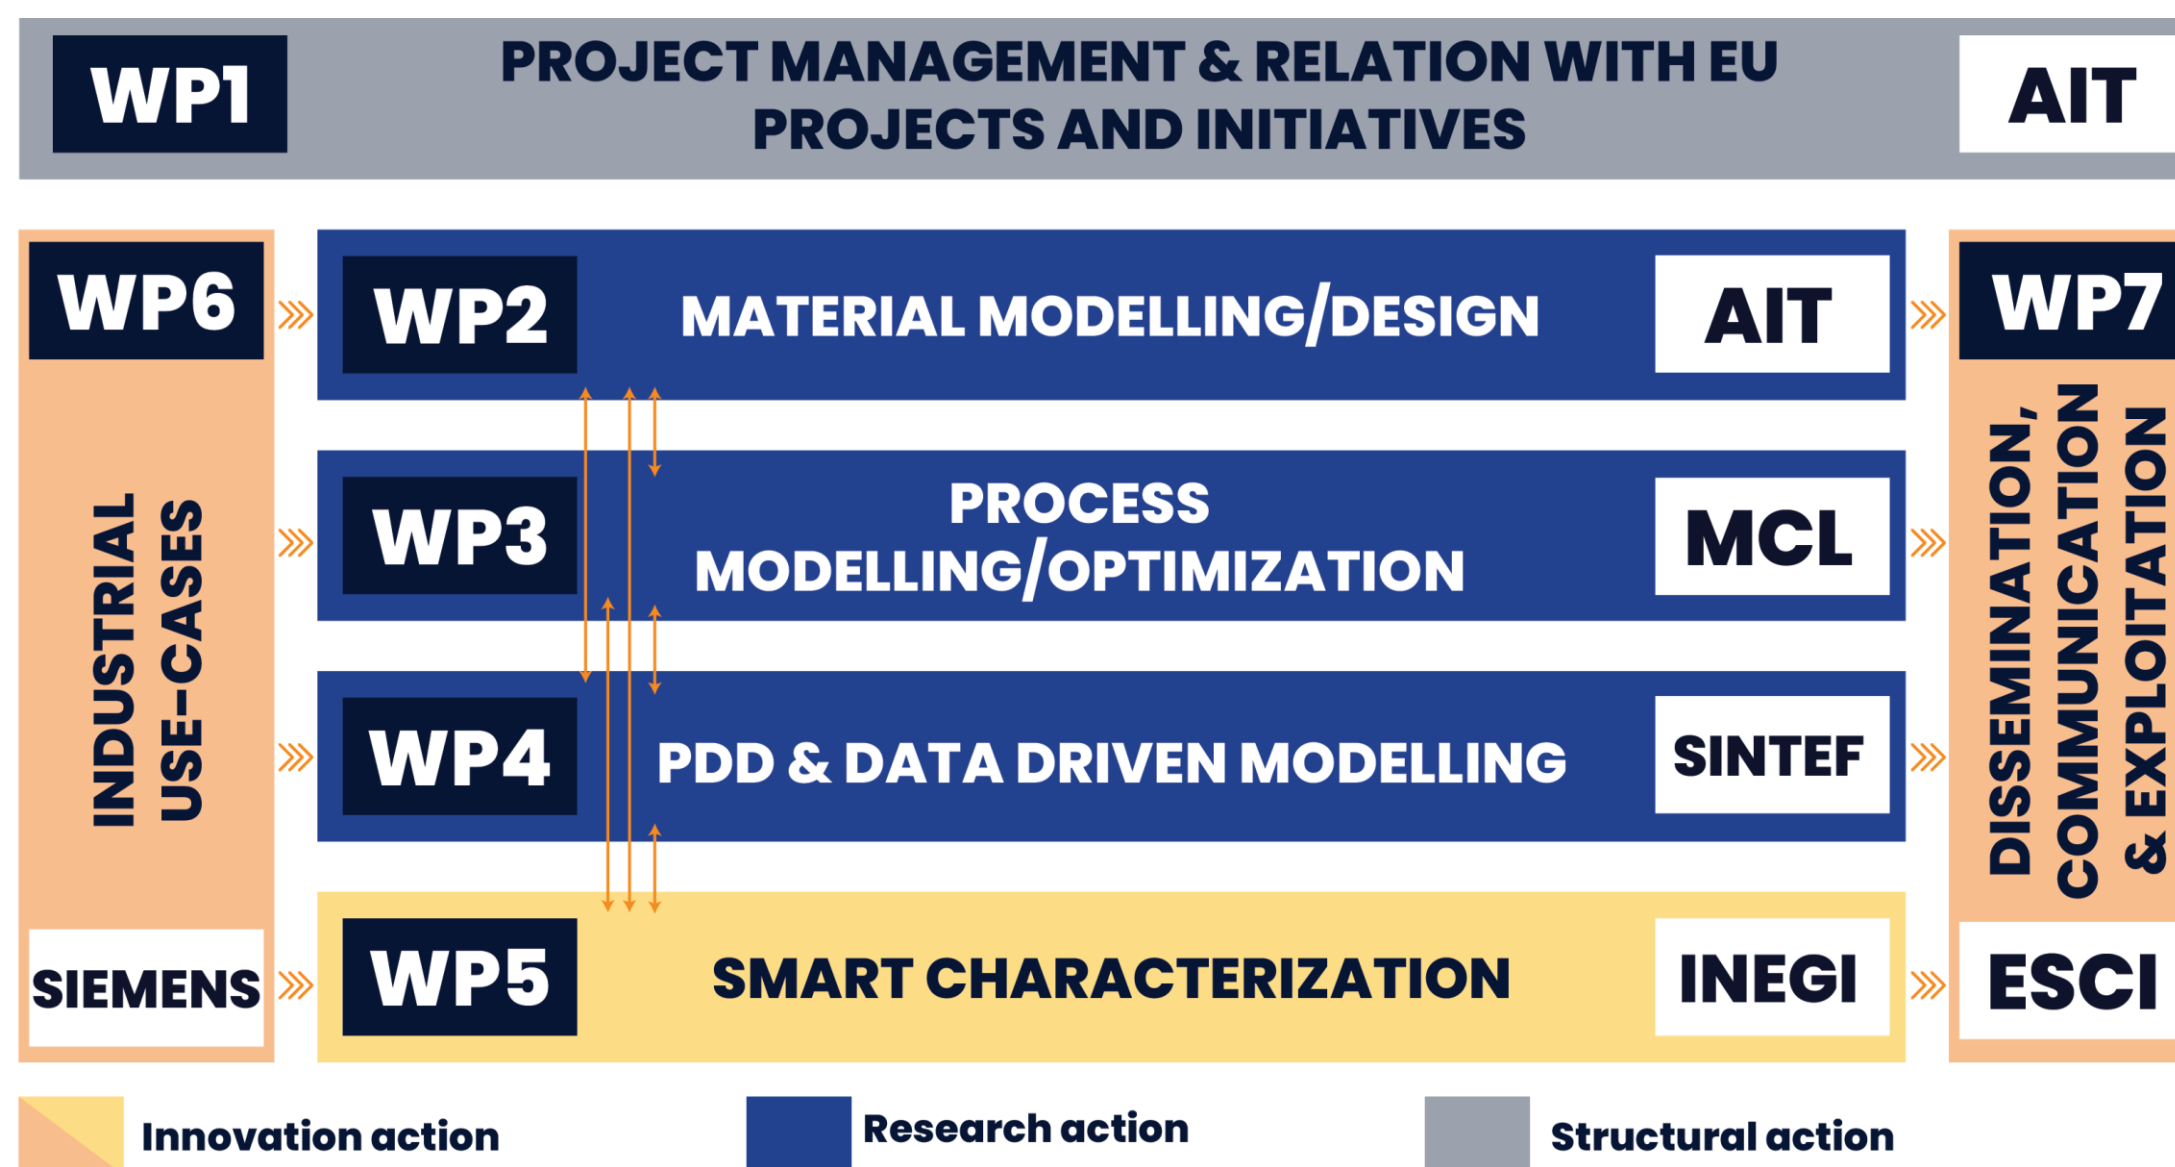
WP1 PROJECT MANAGEMENT & RELATION WITH EU PROJECTS AND INITIATIVES AIT

WP6

INDUSTRIAL USE-CASES

SIEMENS

WP2 MATERIAL MODELLING/DESIGN AIT

WP3 PROCESS MODELLING/OPTIMIZATION MCL

WP4 PDD & DATA DRIVEN MODELLING SINTEF

WP5 SMART CHARACTERIZATION INEGI

WP7

DISSEMINATION, COMMUNICATION & EXPLOITATION

ESCI

Innovation action

Research action

Structural action